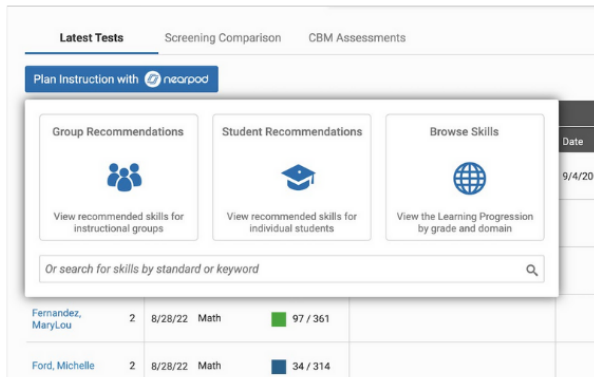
Latest Tests Screening Comparison CBM Assessments

Plan Instruction with nearpod

Group Recommendations

View recommended skills for instructional groups

Student Recommendations

View recommended skills for individual students

Browse Skills

View the Learning Progression by grade and domain

Or search for skills by standard or keyword

Date

9/4/20

| Fernandez, MaryLou | 2 | 8/28/22 | Math | 97 / 361 |
|---|---|---|---|---|
| Ford, Michelle | 2 | 8/28/22 | Math | 34 / 314 |